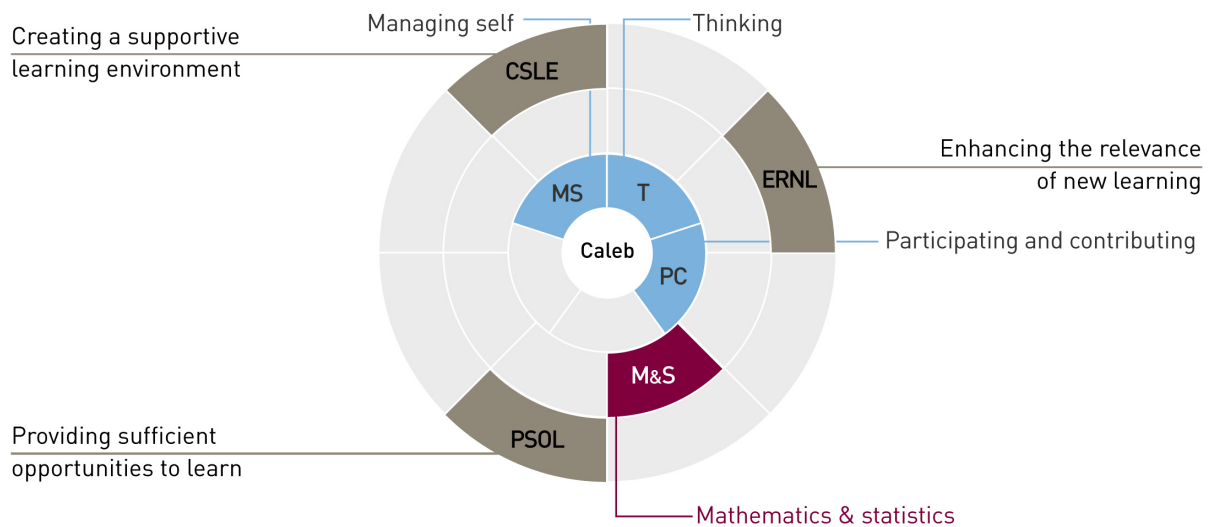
Managing self

Thinking

Creating a supportive learning environment

CSLE

Enhancing the relevance of new learning

MS

T

ERNL

Caleb

Participating and contributing

PC

M&S

Providing sufficient opportunities to learn

PSOL

Mathematics & statistics